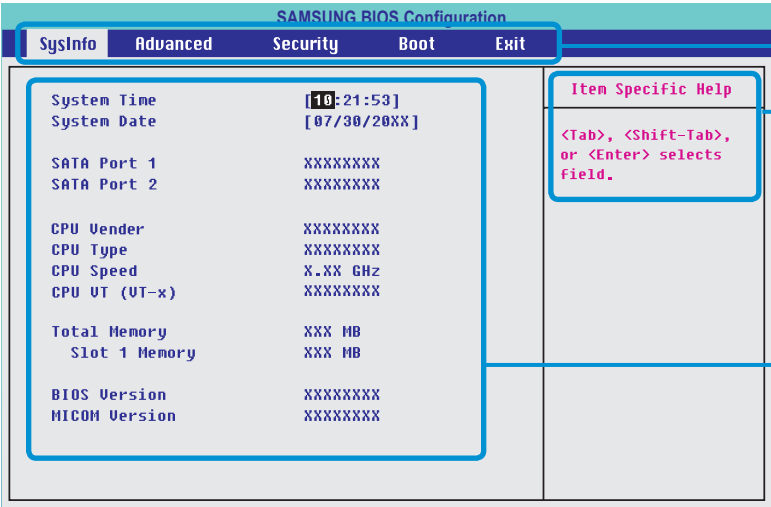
SAMSUNG BIOS Configuration

SysInfo Advanced Security Boot Exit

| | |
|---|---|
| System Time | [10:21:53] |
| System Date | [07/30/20XX] |
| SATA Port 1 | XXXXXXXX |
| SATA Port 2 | XXXXXXXX |
| CPU Vender | XXXXXXXX |
| CPU Type | XXXXXXXX |
| CPU Speed | X.XX GHz |
| CPU VT (VT-x) | XXXXXXXX |
| Total Memory | XXX MB |
| Slot 1 Memory | XXX MB |
| BIOS Version | XXXXXXXX |
| MICOM Version | XXXXXXXX |

Item Specific Help

<Tab>, <Shift-Tab>, or <Enter> selects field.